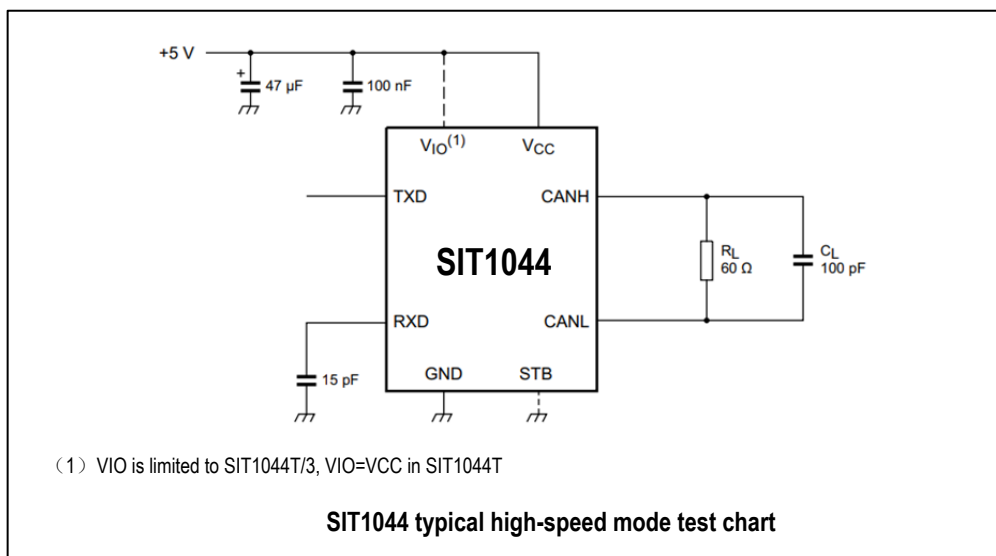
+5 V

47 μF

100 nF

$V_{IO}^{(1)}$

$V_{CC}$

TXD

CANH

SIT1044

$R_L$
60 Ω

$C_L$
100 pF

RXD

CANL

15 pF

GND

STB

（1）VIO is limited to SIT1044T/3, VIO=VCC in SIT1044T

SIT1044 typical high-speed mode test chart